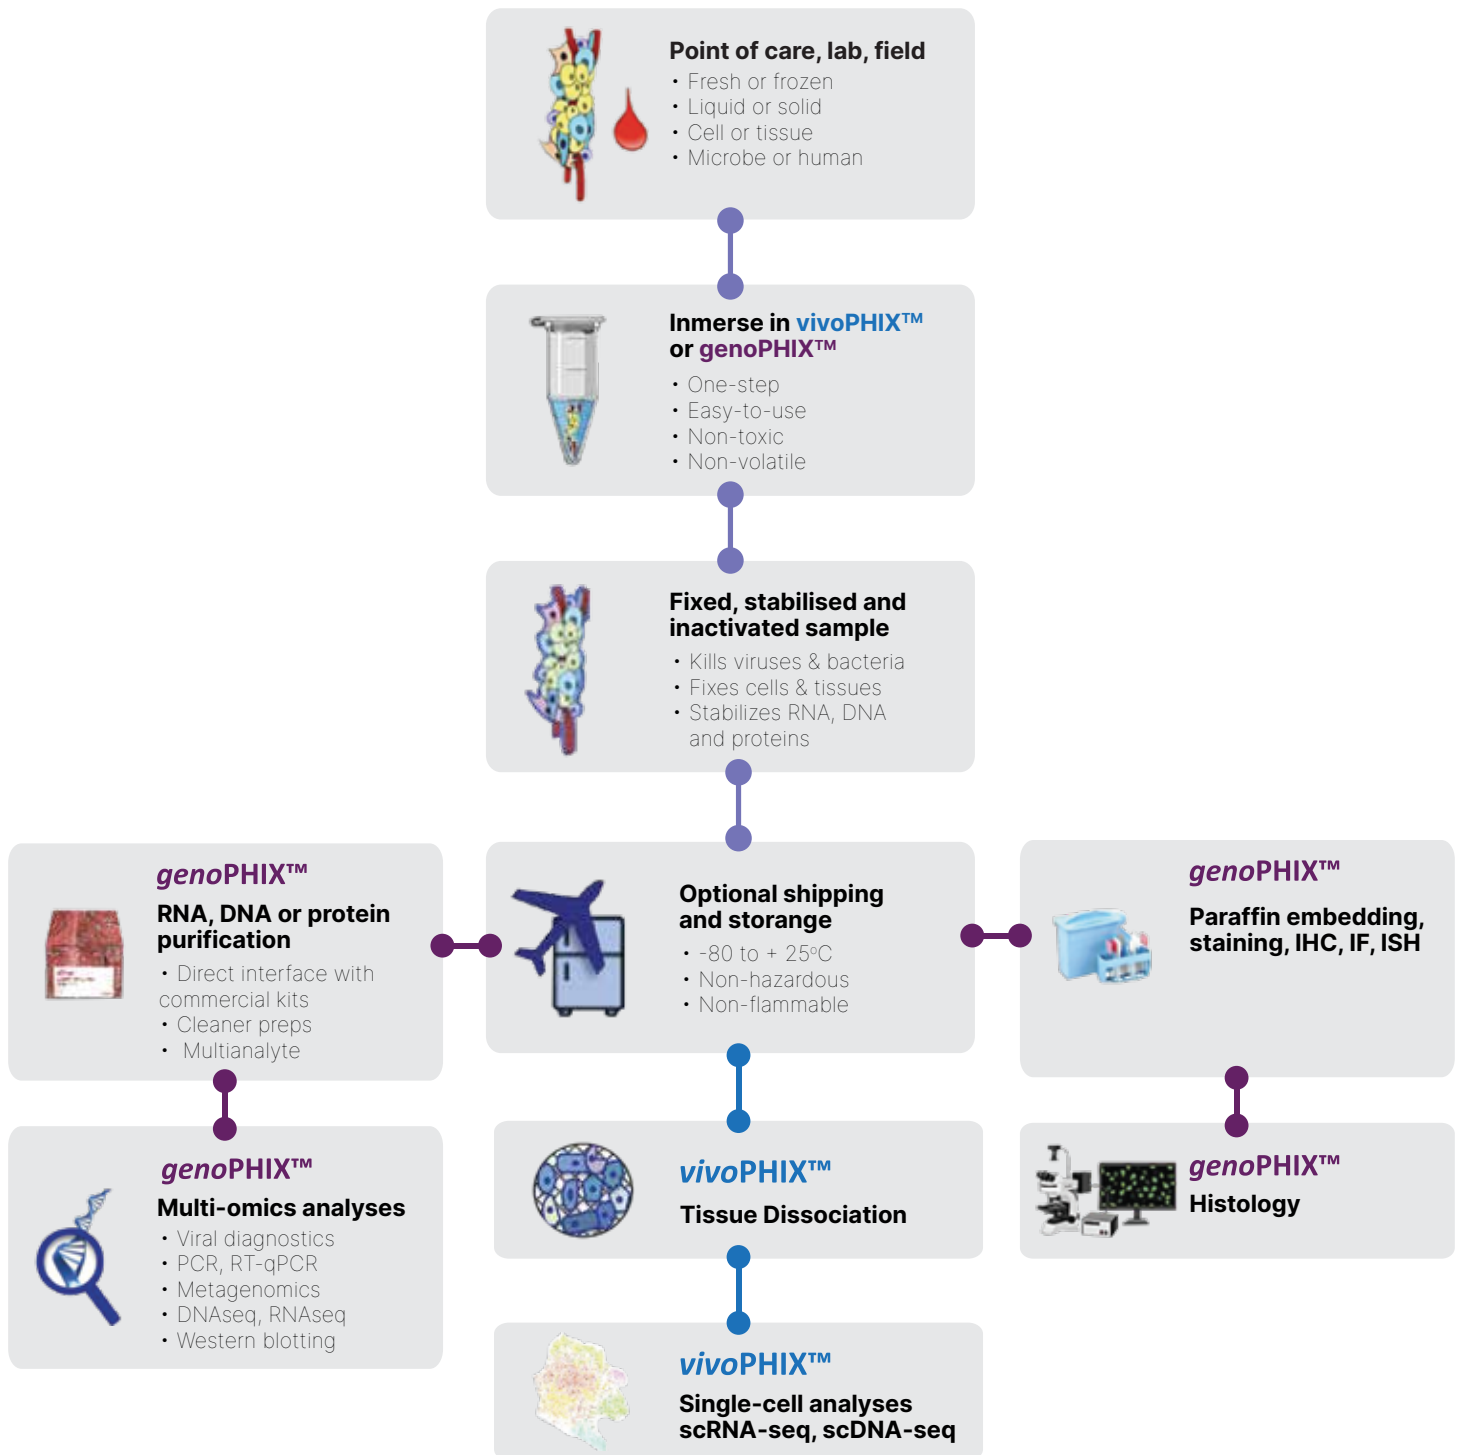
Point of care, lab, field
• Fresh or frozen
• Liquid or solid
• Cell or tissue
• Microbe or human

Inmerse in vivoPHIX™ or genoPHIX™
• One-step
• Easy-to-use
• Non-toxic
• Non-volatile

Fixed, stabilised and inactivated sample
• Kills viruses & bacteria
• Fixes cells & tissues
• Stabilizes RNA, DNA and proteins

genoPHIX™
RNA, DNA or protein purification
• Direct interface with commercial kits
• Cleaner preps
• Multianalyte

Optional shipping and storage
• -80 to + 25°C
• Non-hazardous
• Non-flammable

genoPHIX™
Paraffin embedding, staining, IHC, IF, ISH

genoPHIX™
Multi-omics analyses
• Viral diagnostics
• PCR, RT-qPCR
• Metagenomics
• DNAseq, RNAseq
• Western blotting

vivoPHIX™
Tissue Dissociation

genoPHIX™
Histology

vivoPHIX™
Single-cell analyses scRNA-seq, scDNA-seq